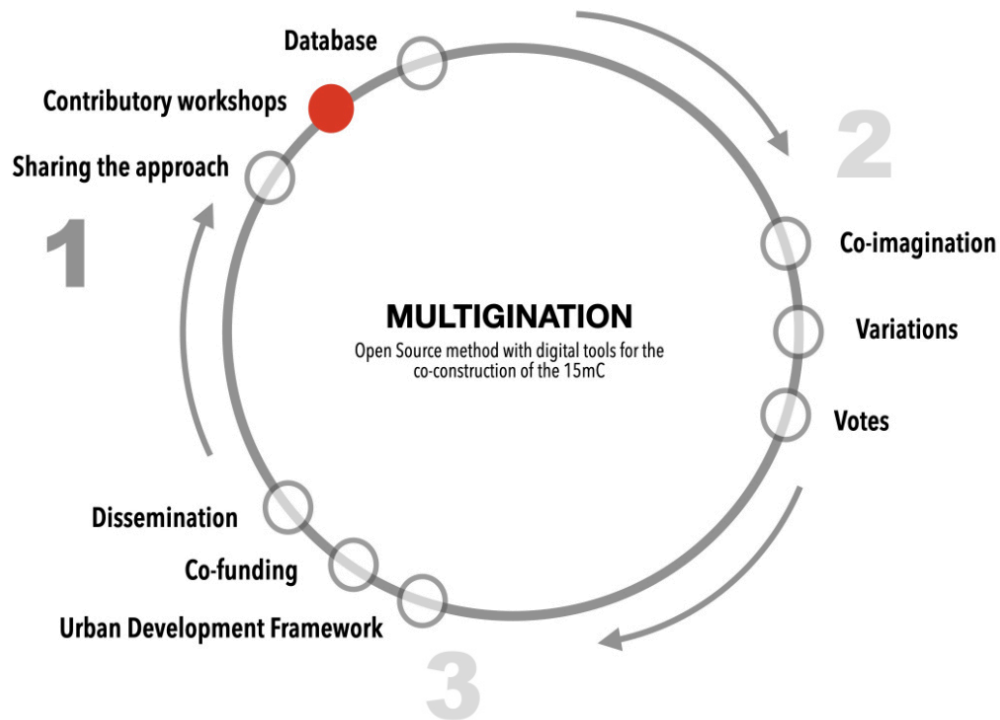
Database

Contributory workshops

Sharing the approach

1

2

Co-imagination

Variations

Votes

MULTIGINATION

Open Source method with digital tools for the co-construction of the 15mC

Dissemination

Co-funding

Urban Development Framework

3